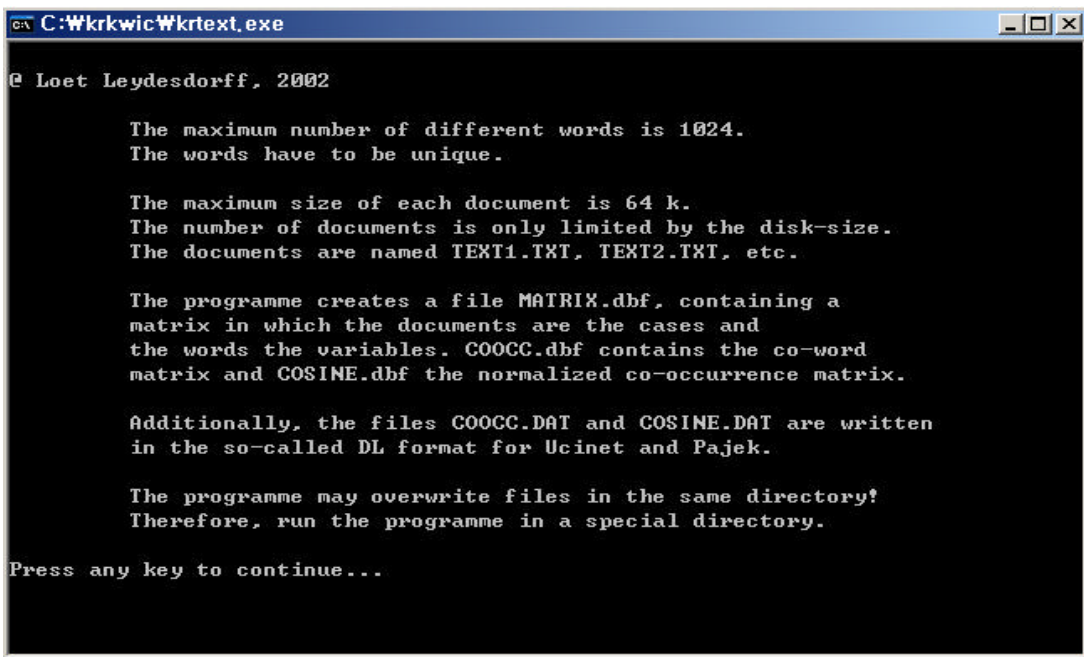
C:\krkwic\krtext.exe

@ Loet Leydesdorff, 2002

The maximum number of different words is 1024.
The words have to be unique.

The maximum size of each document is 64 k.
The number of documents is only limited by the disk-size.
The documents are named TEXT1.TXT, TEXT2.TXT, etc.

The programme creates a file MATRIX.dbf, containing a matrix in which the documents are the cases and the words the variables. COOCC.dbf contains the co-word matrix and COSINE.dbf the normalized co-occurrence matrix.

Additionally, the files COOCC.DAT and COSINE.DAT are written in the so-called DL format for Ucinet and Pajek.

The programme may overwrite files in the same directory!
Therefore, run the programme in a special directory.

Press any key to continue...